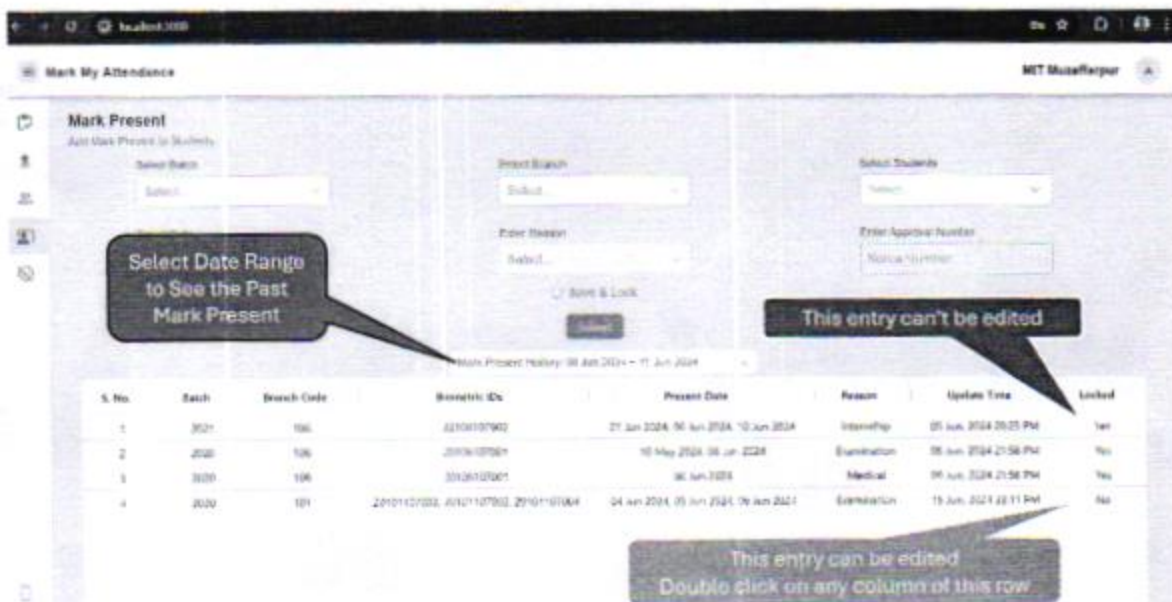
localhost:3000

Mark My Attendance

MIT Muzaffarpur

Mark Present
Add Mark Present to Students

Select Batch
Select...

Select Branch
Select...

Select Students
Select...

Enter Reason
Select...

Enter Approval Number
Notice Number

Save & Lock

Submit

Select Date Range to See the Past Mark Present

This entry can't be edited

Mark Present History: 08 Jun 2024 – 11 Jun 2024

| S. No. | Batch | Branch Code | Biometric IDs | Present Date | Reason | Update Time | Locked |
|---|---|---|---|---|---|---|---|
| 1 | 2021 | 106 | 22106107902 | 21 Jun 2024, 06 Jun 2024, 10 Jun 2024 | Internship | 05 Jun 2024 20:25 PM | Yes |
| 2 | 2020 | 106 | 20106107001 | 10 May 2024, 06 Jun 2024 | Examination | 06 Jun 2024 21:56 PM | Yes |
| 3 | 2020 | 106 | 20106107001 | 06 Jun 2024 | Medical | 06 Jun 2024 21:56 PM | Yes |
| 4 | 2020 | 101 | 20101107002, 20101107002, 20101107004 | 04 Jun 2024, 05 Jun 2024, 06 Jun 2024 | Examination | 15 Jun 2024 22:11 PM | No |

This entry can be edited
Double click on any column of this row